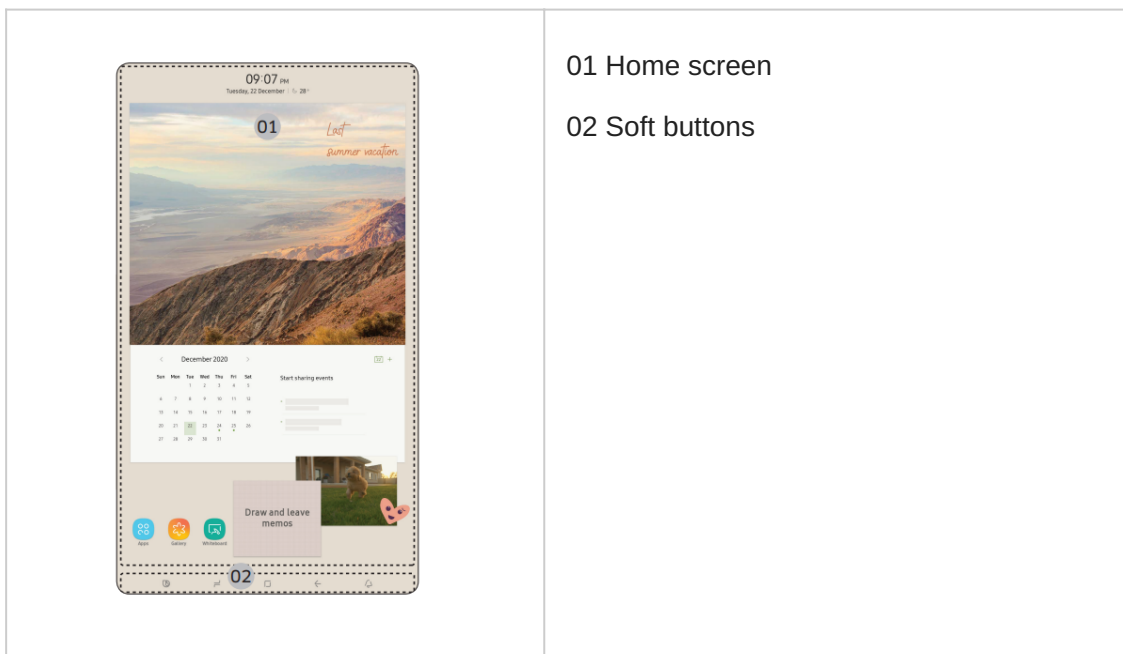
09:07 PM
Tuesday, 22 December | 28°

01

Last summer vacation

December 2020

| Sun | Mon | Tue | Wed | Thu | Fri | Sat |
|---|---|---|---|---|---|---|
| | | 1 | 2 | 3 | 4 | 5 |
| 6 | 7 | 8 | 9 | 10 | 11 | 12 |
| 13 | 14 | 15 | 16 | 17 | 18 | 19 |
| 20 | 21 | 22 | 23 | 24 | 25 | 26 |
| 27 | 28 | 29 | 30 | 31 | | |

Start sharing events

Draw and leave memos

Apps Gallery Whiteboard

02

01 Home screen

02 Soft buttons